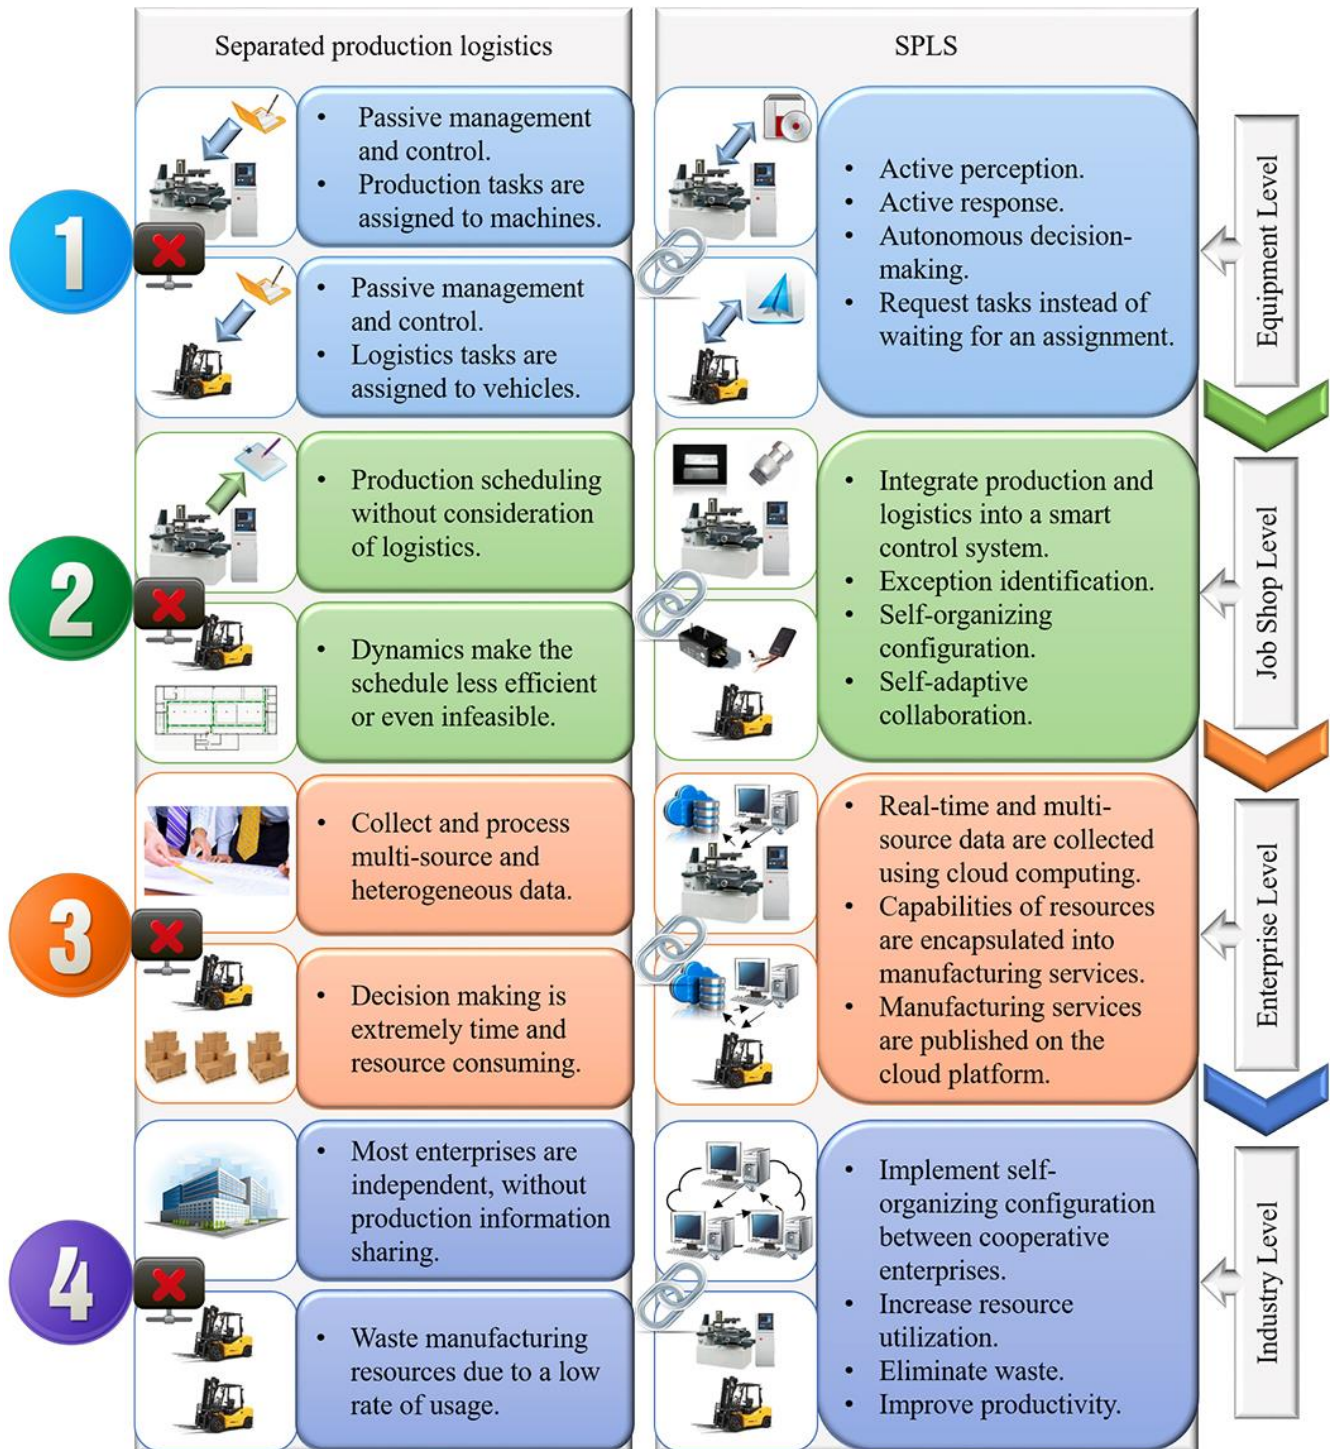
Separated production logistics

SPLS

1

- Passive management and control.
- Production tasks are assigned to machines.

- Passive management and control.
- Logistics tasks are assigned to vehicles.

- Active perception.
- Active response.
- Autonomous decision-making.
- Request tasks instead of waiting for an assignment.

Equipment Level

2

- Production scheduling without consideration of logistics.

- Dynamics make the schedule less efficient or even infeasible.

- Integrate production and logistics into a smart control system.
- Exception identification.
- Self-organizing configuration.
- Self-adaptive collaboration.

Job Shop Level

3

- Collect and process multi-source and heterogeneous data.

- Decision making is extremely time and resource consuming.

- Real-time and multi-source data are collected using cloud computing.
- Capabilities of resources are encapsulated into manufacturing services.
- Manufacturing services are published on the cloud platform.

Enterprise Level

4

- Most enterprises are independent, without production information sharing.

- Waste manufacturing resources due to a low rate of usage.

- Implement self-organizing configuration between cooperative enterprises.
- Increase resource utilization.
- Eliminate waste.
- Improve productivity.

Industry Level